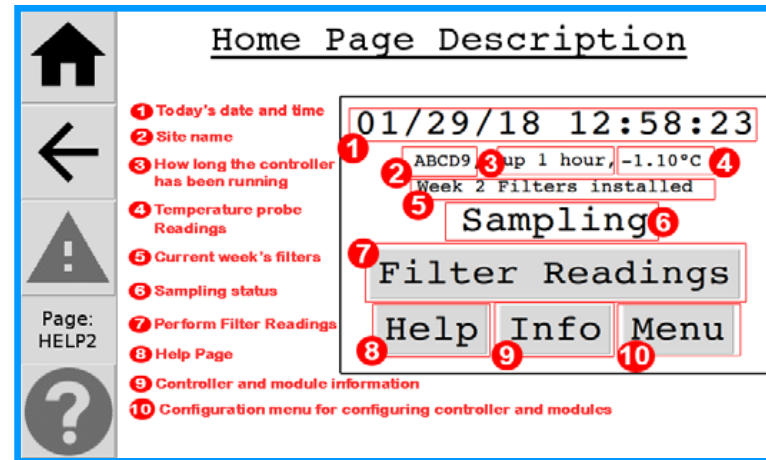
Home Page Description

Page:
HELP2

1 Today's date and time
2 Site name
3 How long the controller has been running
4 Temperature probe Readings
5 Current week's filters
6 Sampling status
7 Perform Filter Readings
8 Help Page
9 Controller and module information
10 Configuration menu for configuring controller and modules

01/29/18 12:58:23
1
ABCD9 2 3 up 1 hour, -1.10°C 4
Week 2 Filters installed
5
Sampling 6
7
Filter Readings
Help Info Menu
8 9 10